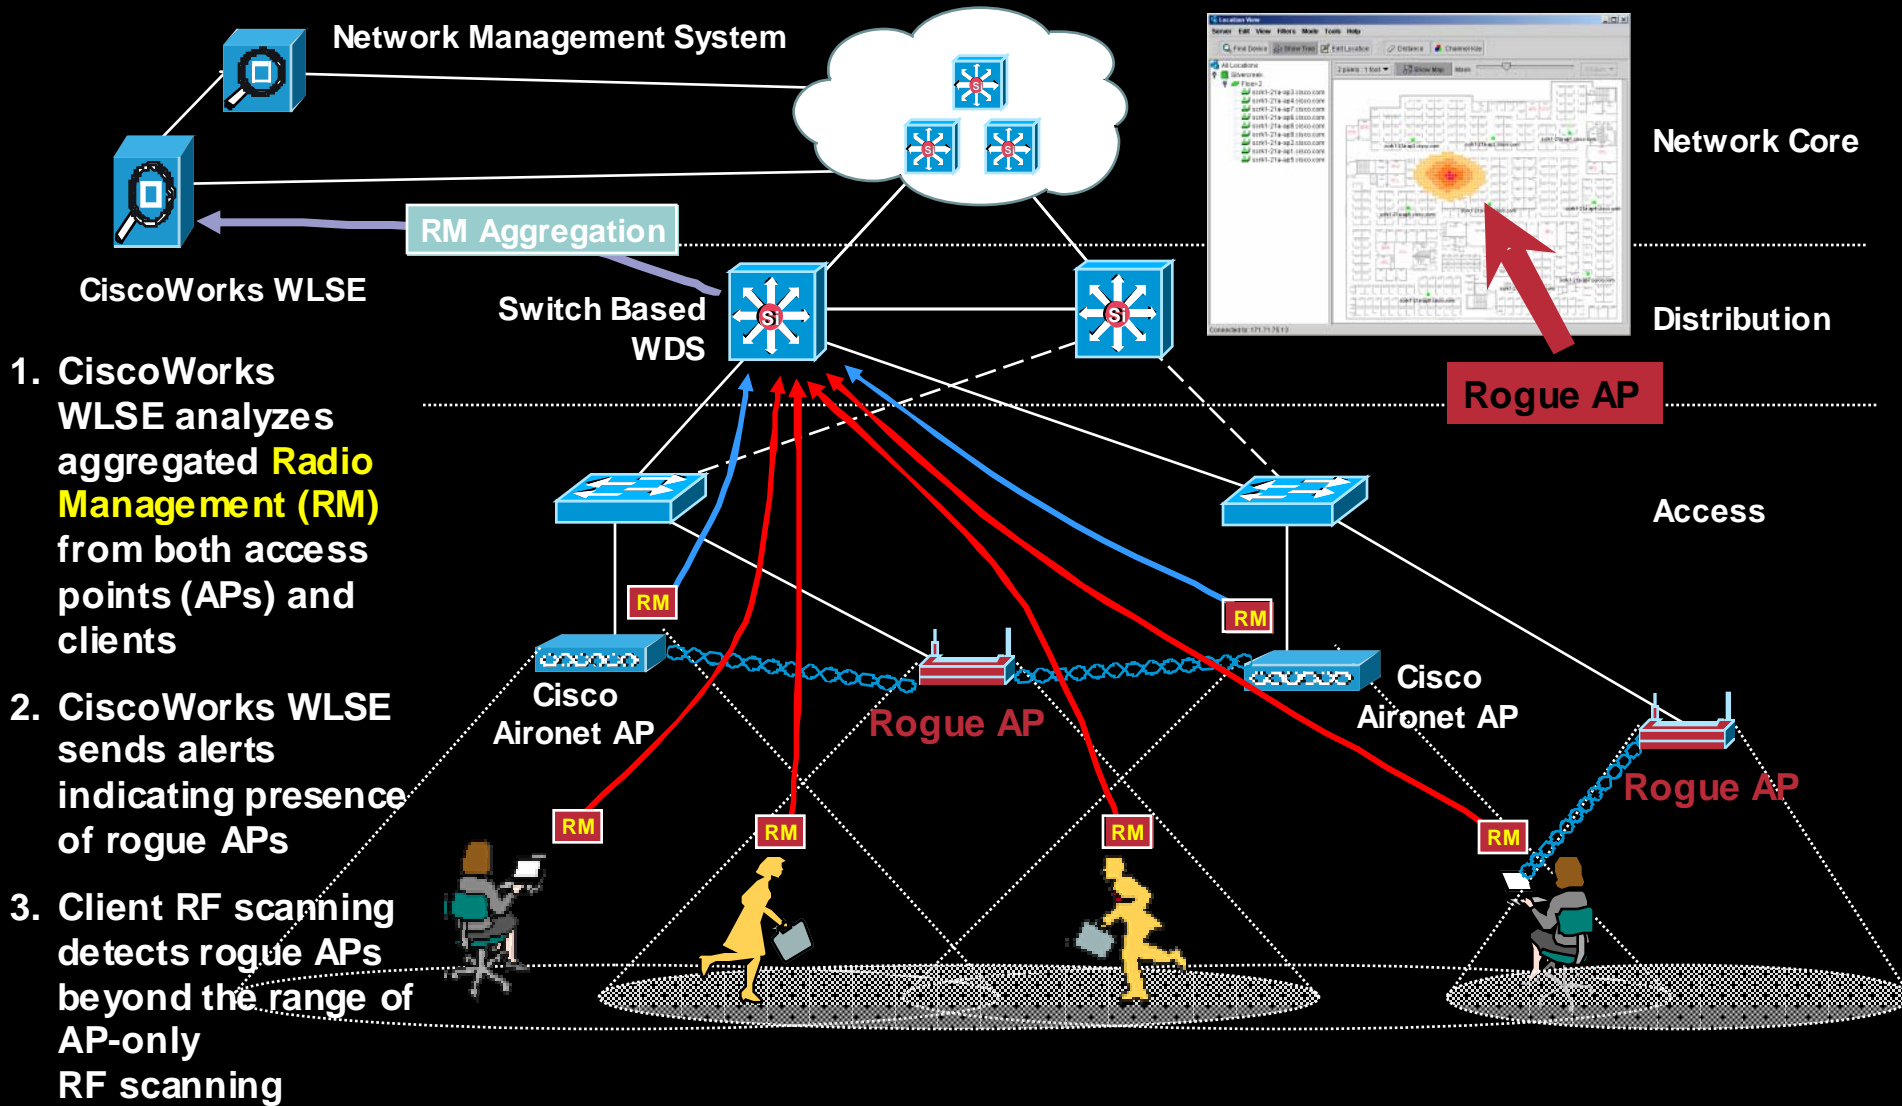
Network Management System

Network Core

RM Aggregation

CiscoWorks WLSE

Switch Based WDS

Distribution

Rogue AP

Access

1. CiscoWorks WLSE analyzes aggregated Radio Management (RM) from both access points (APs) and clients

2. CiscoWorks WLSE sends alerts indicating presence of rogue APs

3. Client RF scanning detects rogue APs beyond the range of AP-only RF scanning

RM

RM

Cisco Aironet AP

Rogue AP

Cisco Aironet AP

Rogue AP

RM

RM

RM

RM